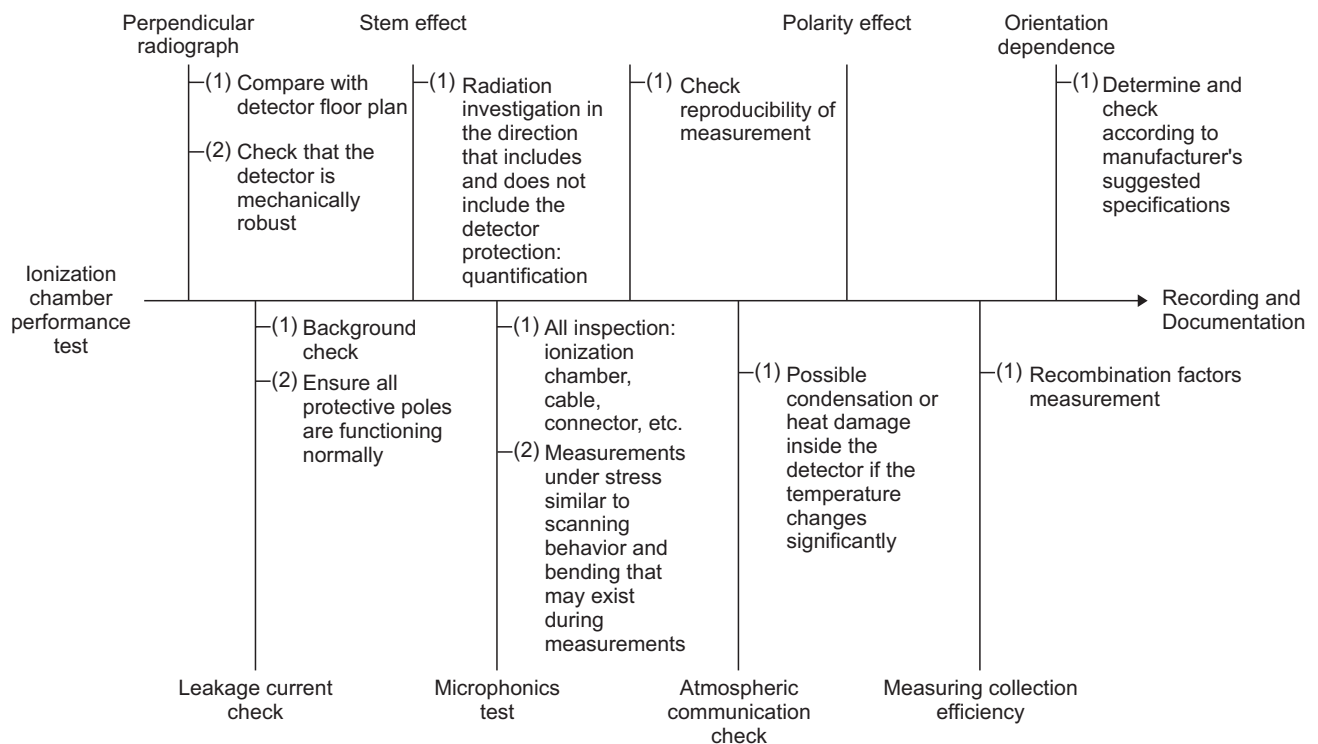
Perpendicular radiograph
(1) Compare with detector floor plan
(2) Check that the detector is mechanically robust

Stem effect
(1) Radiation investigation in the direction that includes and does not include the detector protection: quantification

Polarity effect
(1) Check reproducibility of measurement

Orientation dependence
(1) Determine and check according to manufacturer's suggested specifications

Ionization chamber performance test

Recording and Documentation

(1) Background check
(2) Ensure all protective poles are functioning normally
Leakage current check

(1) All inspection: ionization chamber, cable, connector, etc.
(2) Measurements under stress similar to scanning behavior and bending that may exist during measurements
Microphonics test

(1) Possible condensation or heat damage inside the detector if the temperature changes significantly
Atmospheric communication check

(1) Recombination factors measurement
Measuring collection efficiency